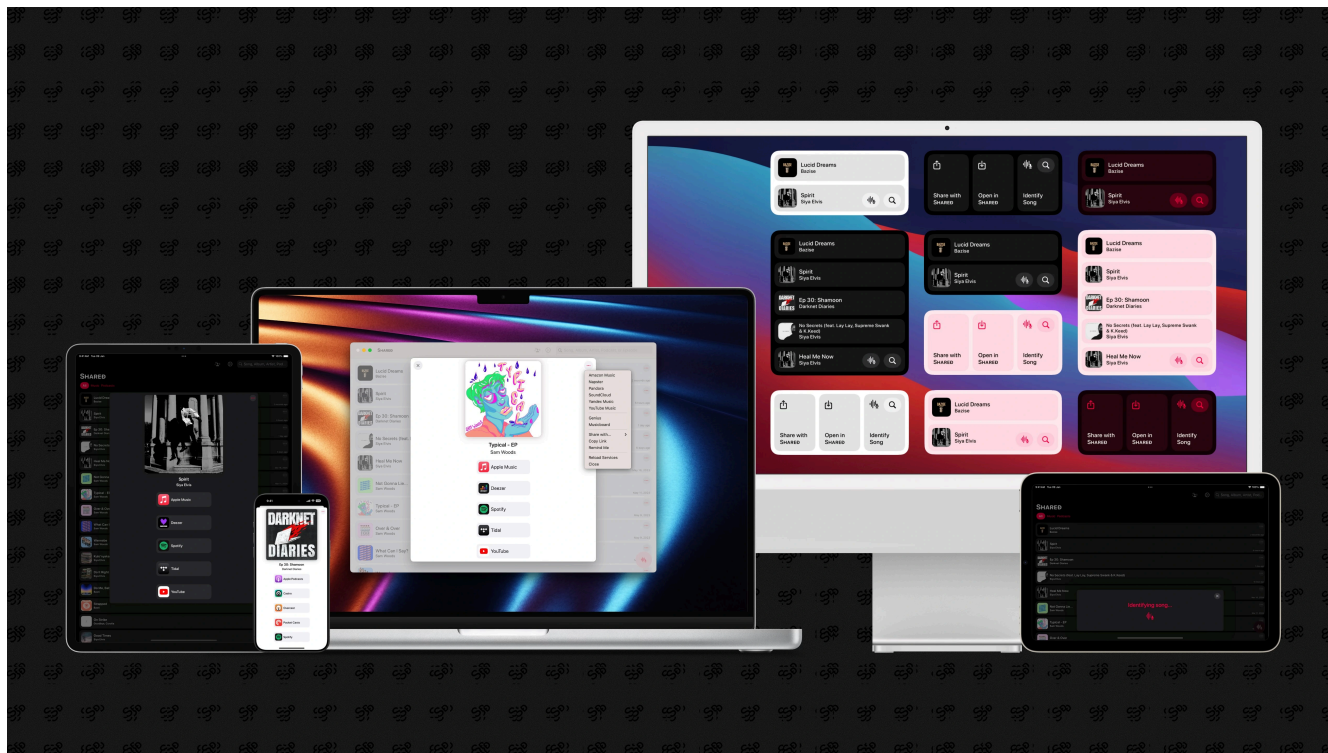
Lucid Dreams
Bazise
Spirit
Siya Elvis
Share with SHARED
Open in SHARED
Identify Song
Lucid Dreams
Bazise
Spirit
Siya Elvis

Lucid Dreams
Bazise
Spirit
Siya Elvis
Ep 30: Shamoon
Darknet Diaries
No Secrets (feat. Lay Lay, Supreme Swank & K Keed)
Siya Elvis
Heal Me Now
Siya Elvis
Lucid Dreams
Bazise
Spirit
Siya Elvis
Lucid Dreams
Bazise
Spirit
Siya Elvis
Ep 30: Shamoon
Darknet Diaries
No Secrets (feat. Lay Lay, Supreme Swank & K Keed)
Siya Elvis
Heal Me Now
Siya Elvis
Share with SHARED
Open in SHARED
Identify Song
Share with SHARED
Open in SHARED
Identify Song
Lucid Dreams
Bazise
Spirit
Siya Elvis
Share with SHARED
Open in SHARED
Identify Song

SHARED
Spirit
Siya Elvis
Apple Music
Deezer
Spotify
Tidal
YouTube

DARKNET DIARIES
Ep 30: Shamoon
Darknet Diaries

Lucid Dreams
Spirit
Ep 30: Shamoon
No Secrets
Heal Me Now
Typical - EP
Sam Woods
Apple Music
Deezer
Spotify
Tidal
YouTube
Amazon Music
Napster
Pandora
SoundCloud
Yandex Music
YouTube Music
Genius
Musicboard
Share with...
Copy Link
Remind Me
Reload Services
Done

SHARED
Lucid Dreams
Spirit
Ep 30: Shamoon
No Secrets (feat. Lay Lay, Supreme Swank & K Keed)
Heal Me Now
Typical - EP
Identifying song...